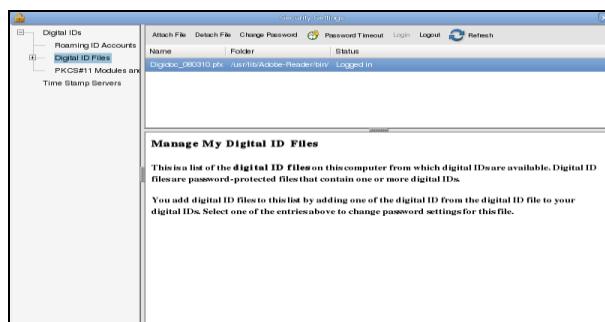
Security Settings

Digital IDs
Roaming ID Accounts
Digital ID Files
PKCS#11 Modules and
Time Stamp Servers

Attach File Detach File Change Password Password Timeout Login Logout Refresh

| Name | Folder | Status |
|---|---|---|
| Digidoc_080310.pfx | /usr/lib/Adobe-Reader/bin/ | Logged in |

Manage My Digital ID Files

This is a list of the digital ID files on this computer from which digital IDs are available. Digital ID files are password-protected files that contain one or more digital IDs.

You add digital ID files to this list by adding one of the digital ID from the digital ID file to your digital IDs. Select one of the entries above to change password settings for this file.